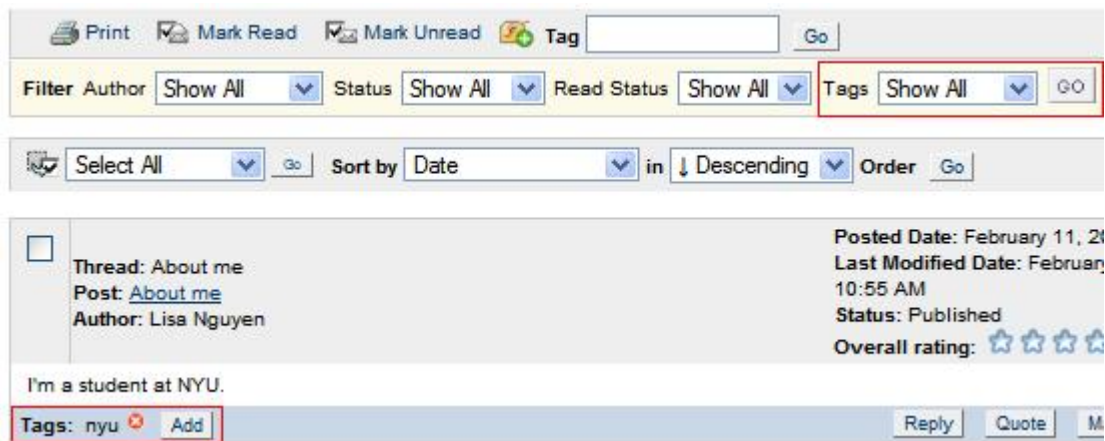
Print Mark Read Mark Unread Tag Go

Filter Author Show All Status Show All Read Status Show All Tags Show All GO

Select All Go Sort by Date in ↓ Descending Order Go

Thread: About me
Post: About me
Author: Lisa Nguyen

Posted Date: February 11, 2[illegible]
Last Modified Date: February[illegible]
10:55 AM
Status: Published
Overall rating:

I'm a student at NYU.

Tags: nyu Add

Reply Quote M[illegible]